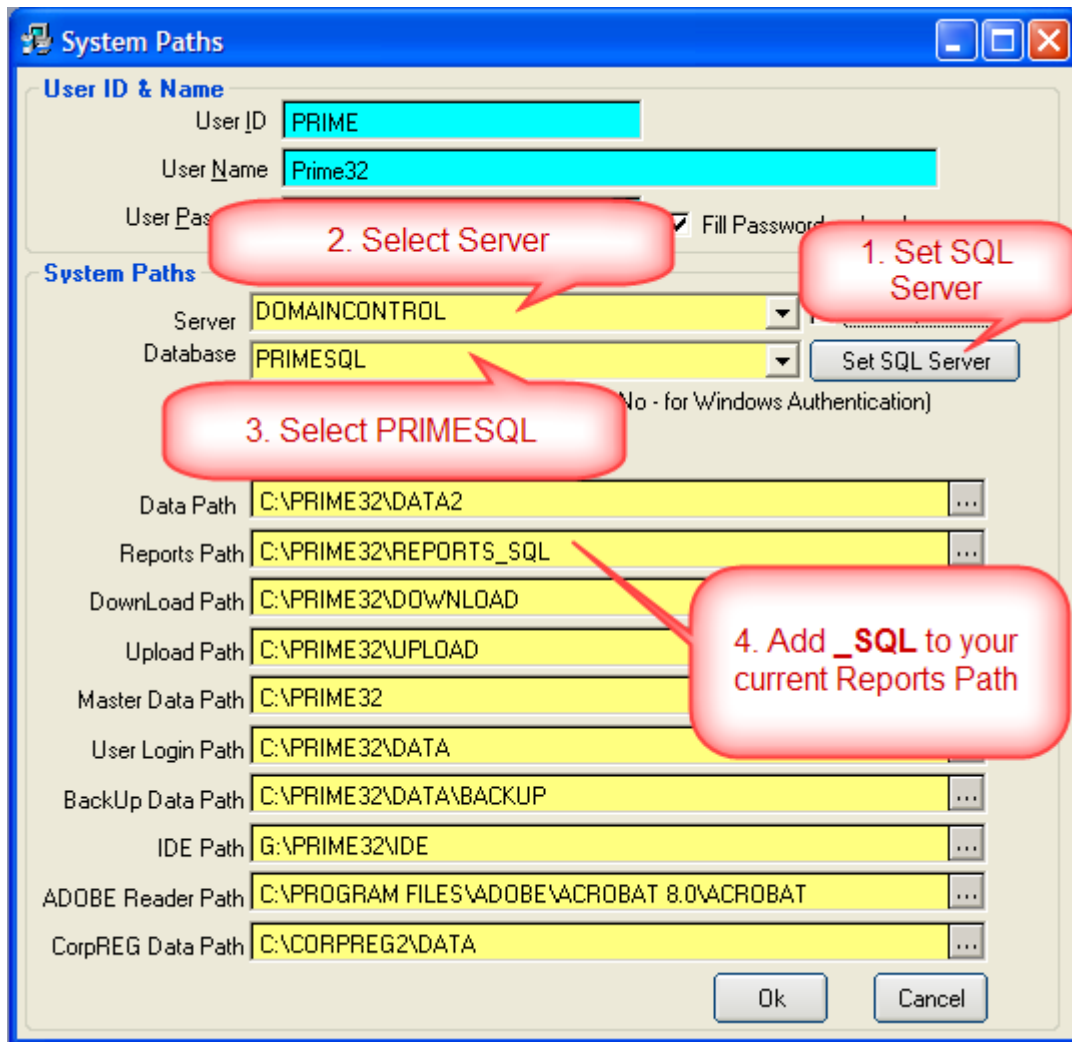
System Paths

User ID & Name

User ID PRIME

User Name Prime32

User Pas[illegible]

Fill Password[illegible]

2. Select Server

1. Set SQL Server

System Paths

Server DOMAINCONTROL

Database PRIMESQL

Set SQL Server

No - for Windows Authentication)

3. Select PRIMESQL

Data Path C:\PRIME32\DATA2 ...

Reports Path C:\PRIME32\REPORTS_SQL ...

DownLoad Path C:\PRIME32\DOWNLOAD

Upload Path C:\PRIME32\UPLOAD

4. Add _SQL to your current Reports Path

Master Data Path C:\PRIME32

User Login Path C:\PRIME32\DATA

BackUp Data Path C:\PRIME32\DATA\BACKUP ...

IDE Path G:\PRIME32\IDE ...

ADOBE Reader Path C:\PROGRAM FILES\ADOBE\ACROBAT 8.0\ACROBAT ...

CorpREG Data Path C:\CORPREG2\DATA ...

Ok

Cancel